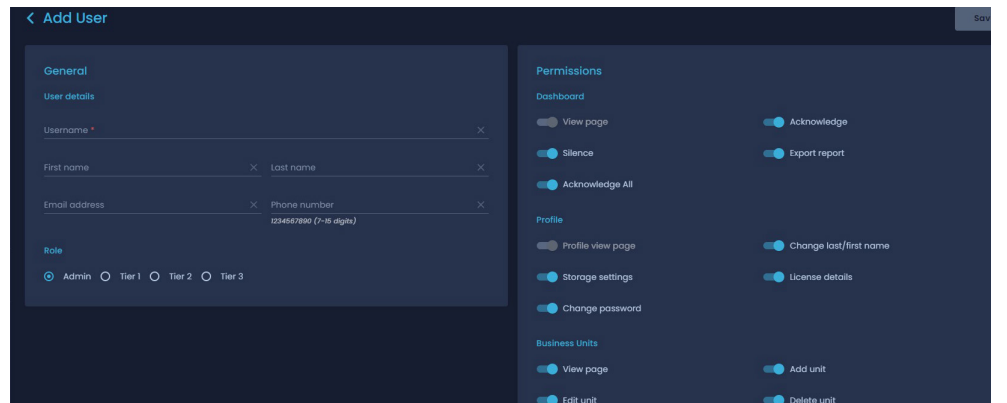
< Add User

Sav

General

User details

Username *

First name

Last name

Email address

Phone number

1234567890 (7-15 digits)

Role

Admin Tier 1 Tier 2 Tier 3

Permissions

Dashboard

View page

Acknowledge

Silence

Export report

Acknowledge All

Profile

Profile view page

Change last/first name

Storage settings

License details

Change password

Business Units

View page

Add unit

Edit unit

Delete unit